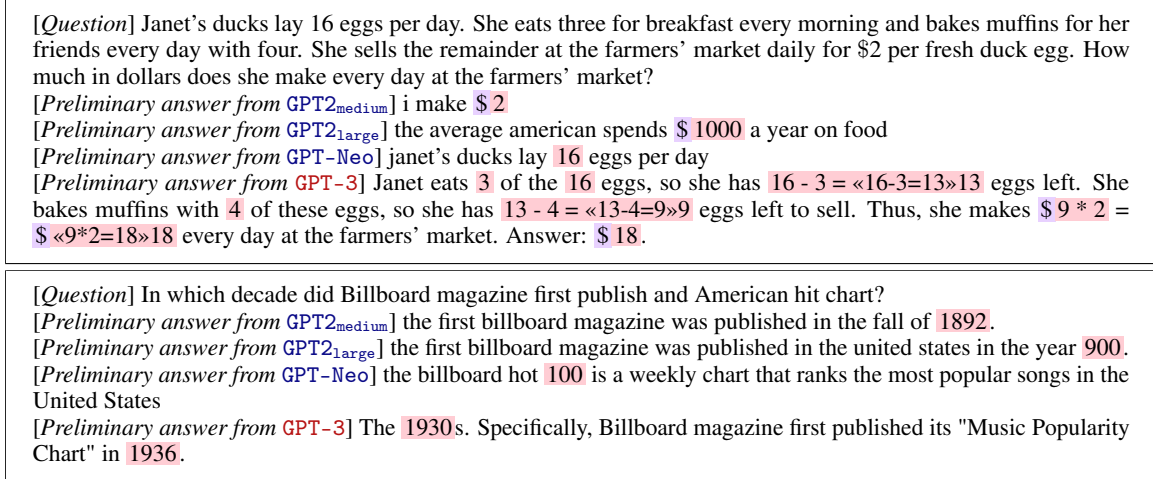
[*Question*] Janet's ducks lay 16 eggs per day. She eats three for breakfast every morning and bakes muffins for her friends every day with four. She sells the remainder at the farmers' market daily for \$2 per fresh duck egg. How much in dollars does she make every day at the farmers' market?
[*Preliminary answer from* $GPT2_{medium}$] i make \$ 2
[*Preliminary answer from* $GPT2_{large}$] the average american spends \$ 1000 a year on food
[*Preliminary answer from* GPT-Neo] janet's ducks lay 16 eggs per day
[*Preliminary answer from* GPT-3] Janet eats 3 of the 16 eggs, so she has 16 - 3 = «16-3=13»13 eggs left. She bakes muffins with 4 of these eggs, so she has 13 - 4 = «13-4=9»9 eggs left to sell. Thus, she makes \$ 9 * 2 = \$ «9*2=18»18 every day at the farmers' market. Answer: \$ 18.

[*Question*] In which decade did Billboard magazine first publish and American hit chart?
[*Preliminary answer from* $GPT2_{medium}$] the first billboard magazine was published in the fall of 1892.
[*Preliminary answer from* $GPT2_{large}$] the first billboard magazine was published in the united states in the year 900.
[*Preliminary answer from* GPT-Neo] the billboard hot 100 is a weekly chart that ranks the most popular songs in the United States
[*Preliminary answer from* GPT-3] The 1930s. Specifically, Billboard magazine first published its "Music Popularity Chart" in 1936.